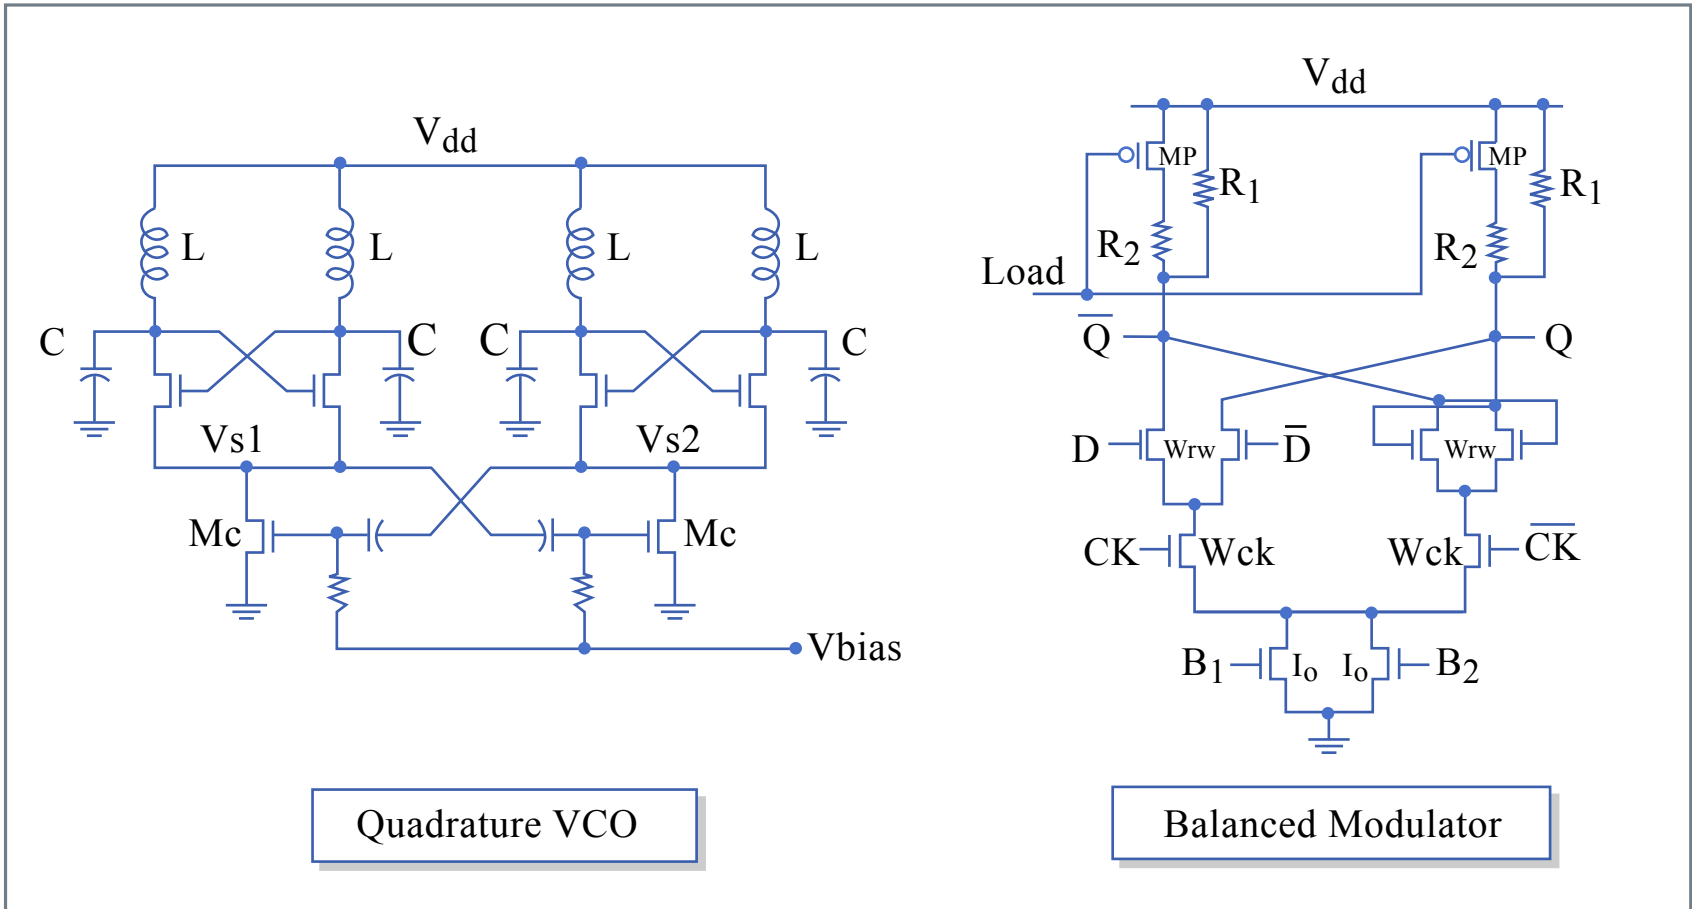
$V_{dd}$

L L L L

C C C C

Vs1 Vs2

Mc Mc

Vbias

Quadrature VCO

$V_{dd}$

MP MP

$R_1$ $R_1$

$R_2$ $R_2$

Load

$\overline{Q}$ Q

D Wrw $\overline{D}$ Wrw

CK Wck Wck $\overline{CK}$

$B_1$ $I_o$ $I_o$ $B_2$

Balanced Modulator